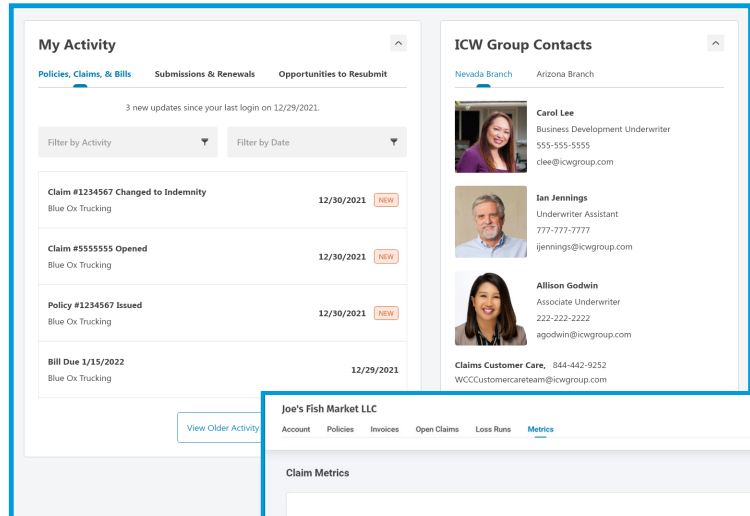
My Activity

Policies, Claims, & Bills
Submissions & Renewals
Opportunities to Resubmit

3 new updates since your last login on 12/29/2021.

Filter by Activity
Filter by Date

Claim #1234567 Changed to Indemnity
Blue Ox Trucking
12/30/2021 NEW

Claim #5555555 Opened
Blue Ox Trucking
12/30/2021 NEW

Policy #1234567 Issued
Blue Ox Trucking
12/30/2021 NEW

Bill Due 1/15/2022
Blue Ox Trucking
12/29/2021

View Older Activity

ICW Group Contacts

Nevada Branch
Arizona Branch

Carol Lee
Business Development Underwriter
555-555-5555
clee@icwgroup.com

Ian Jennings
Underwriter Assistant
777-777-7777
ijennings@icwgroup.com

Allison Godwin
Associate Underwriter
222-222-2222
agodwin@icwgroup.com

Claims Customer Care, 844-442-9252
WCCCustomercareteam@icwgroup.com

Joe's Fish Market LLC
Account
Policies
Invoices
Open Claims
Loss Runs
Metrics

Claim Metrics